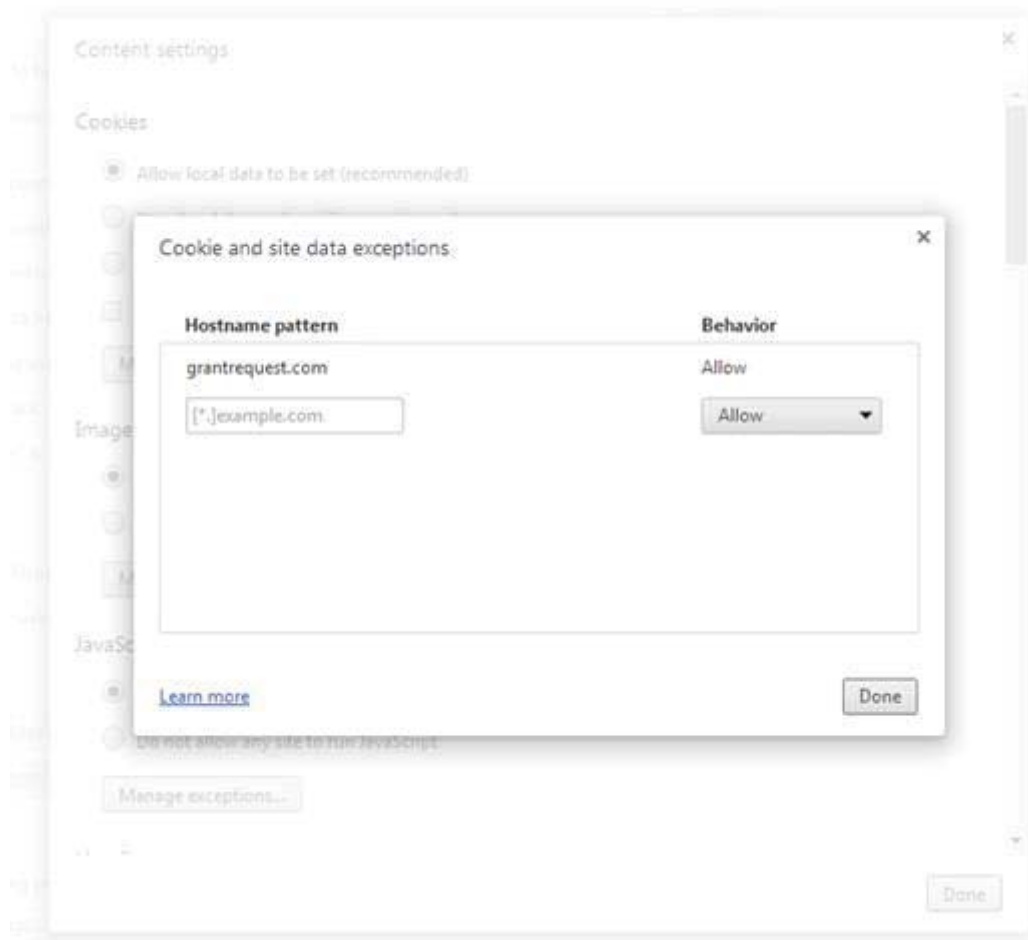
Content settings

Cookies

Allow local data to be set (recommended)

Image

JavaSc

Do not allow any site to run JavaScript

Manage exceptions...

Done

Cookie and site data exceptions

×

| Hostname pattern | Behavior |
|---|---|
| grantrequest.com | Allow |
| [*.]example.com | Allow |

Learn more

Done